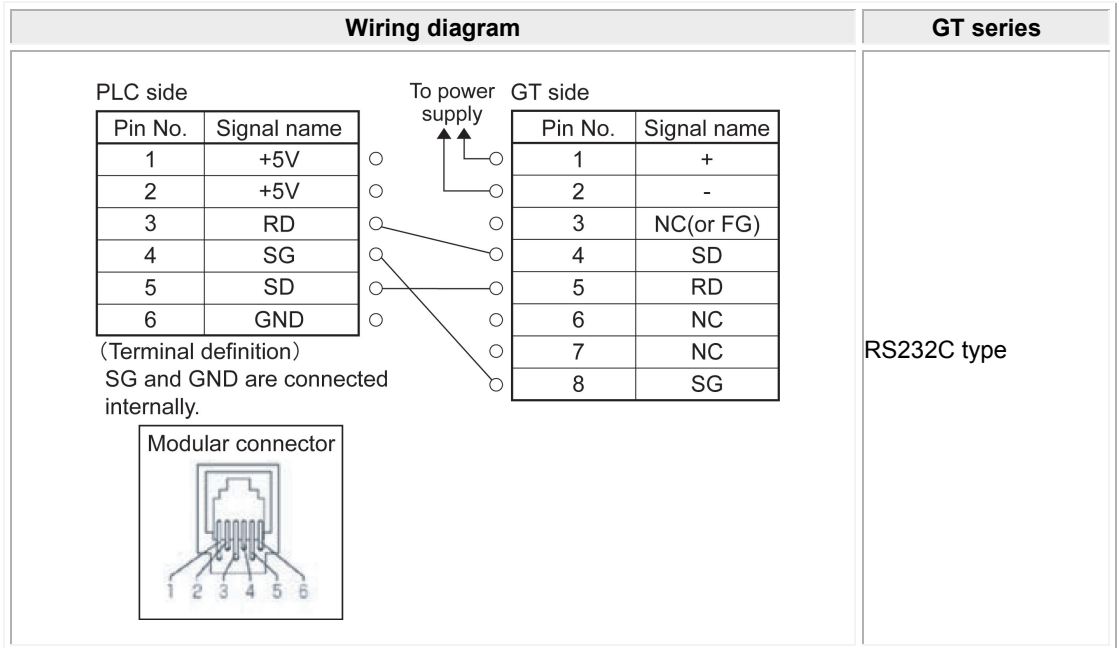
| Wiring diagram | GT series |
|---|---|
| | RS232C type |

PLC side

| Pin No. | Signal name |
|---|---|
| 1 | +5V |
| 2 | +5V |
| 3 | RD |
| 4 | SG |
| 5 | SD |
| 6 | GND |

(Terminal definition)
SG and GND are connected internally.

To power supply

GT side

| Pin No. | Signal name |
|---|---|
| 1 | + |
| 2 | - |
| 3 | NC(or FG) |
| 4 | SD |
| 5 | RD |
| 6 | NC |
| 7 | NC |
| 8 | SG |

Modular connector

1 2 3 4 5 6